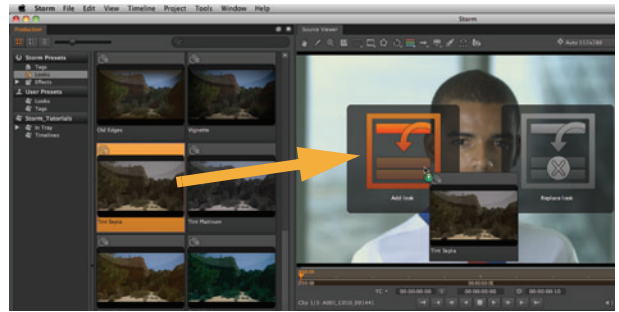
Storm File Edit View Timeline Project Tools Window Help

Storm

Production

Source Viewer

Auto 1574x288

Storm Presets
Tags
Looks
Effects
User Presets
Looks
Tags
Storm_Tutorials
In Tray
Timelines

Old Edges
Vignette
Tint Sepia
Tint Platinum

Add look
Replace look
Tint Sepia

Clip 1/3: A001_C010_091441